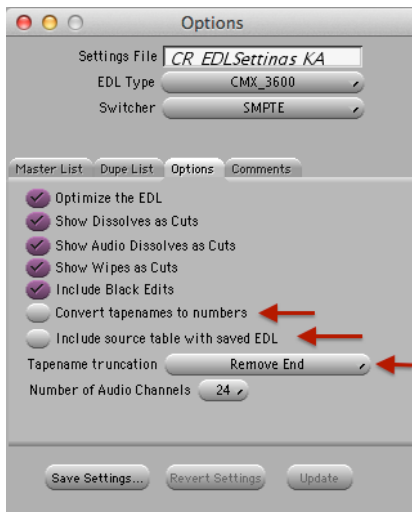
Options

Settings File CR EDLSettings KA

EDL Type CMX_3600

Switcher SMPTE

Master List | Dupe List | Options | Comments

Optimize the EDL

Show Dissolves as Cuts

Show Audio Dissolves as Cuts

Show Wipes as Cuts

Include Black Edits

Convert tapenames to numbers

Include source table with saved EDL

Tapename truncation Remove End

Number of Audio Channels 24

Save Settings... Revert Settings Update